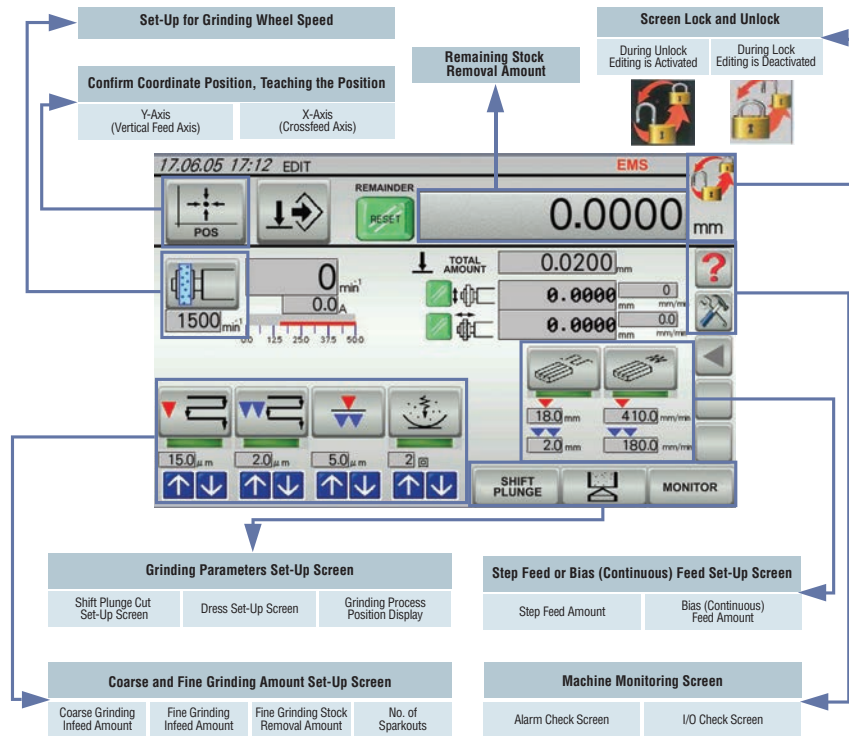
Set-Up for Grinding Wheel Speed

Screen Lock and Unlock

During Unlock Editing is Activated

During Lock Editing is Deactivated

Remaining Stock Removal Amount

Confirm Coordinate Position, Teaching the Position

Y-Axis (Vertical Feed Axis)

X-Axis (Crossfeed Axis)

17.06.05 17:12 EDIT

EMS

POS

REMAINDER

RESET

0.0000

mm

0 $min^{-1}$

0.0 A

1500 $min^{-1}$

0.0 12.5 25.0 37.5 50.0

TOTAL AMOUNT

0.0200 mm

0.0000 mm

0 mm/min

0.0000 mm

0.0 mm/min

15.0 μm

2.0 μm

5.0 μm

2

18.0 mm

410.0 mm/min

2.0 mm

180.0 mm/min

SHIFT PLUNGE

MONITOR

Grinding Parameters Set-Up Screen

Shift Plunge Cut Set-Up Screen

Dress Set-Up Screen

Grinding Process Position Display

Step Feed or Bias (Continuous) Feed Set-Up Screen

Step Feed Amount

Bias (Continuous) Feed Amount

Coarse and Fine Grinding Amount Set-Up Screen

Coarse Grinding Infeed Amount

Fine Grinding Infeed Amount

Fine Grinding Stock Removal Amount

No. of Sparkouts

Machine Monitoring Screen

Alarm Check Screen

I/O Check Screen